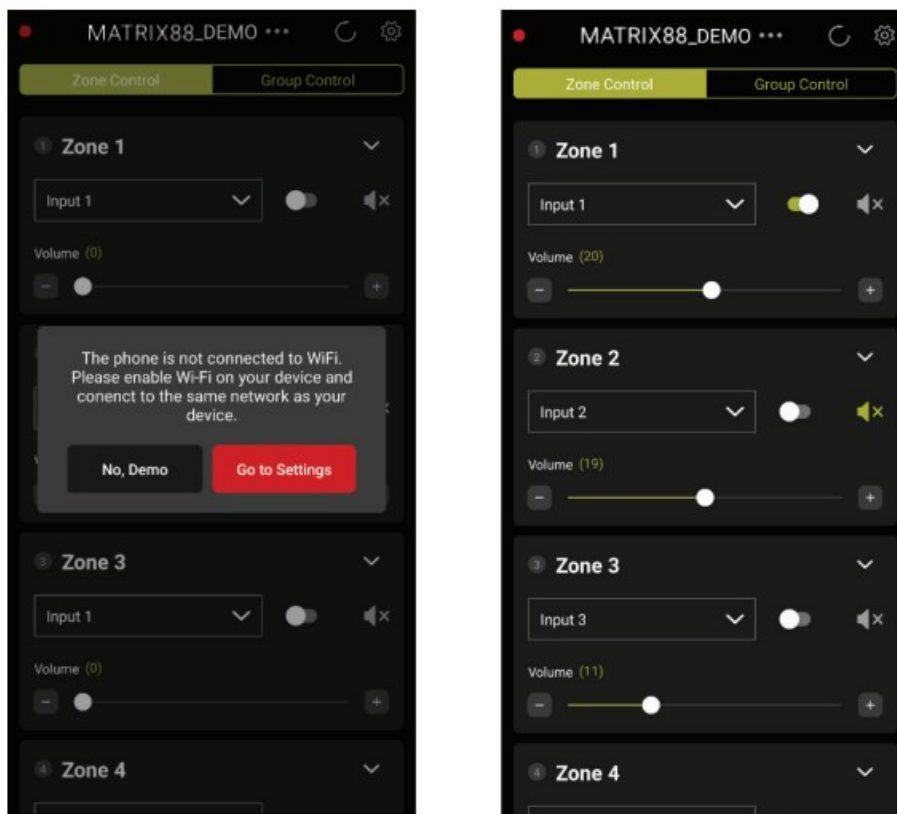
MATRIX88_DEMO •••

Zone Control

Group Control

1 Zone 1

Input 1

Volume (0)

The phone is not connected to WiFi. Please enable Wi-Fi on your device and conenct to the same network as your device.

No, Demo

Go to Settings

3 Zone 3

Input 1

Volume (0)

4 Zone 4

MATRIX88_DEMO •••

Zone Control

Group Control

1 Zone 1

Input 1

Volume (20)

2 Zone 2

Input 2

Volume (19)

3 Zone 3

Input 3

Volume (11)

4 Zone 4